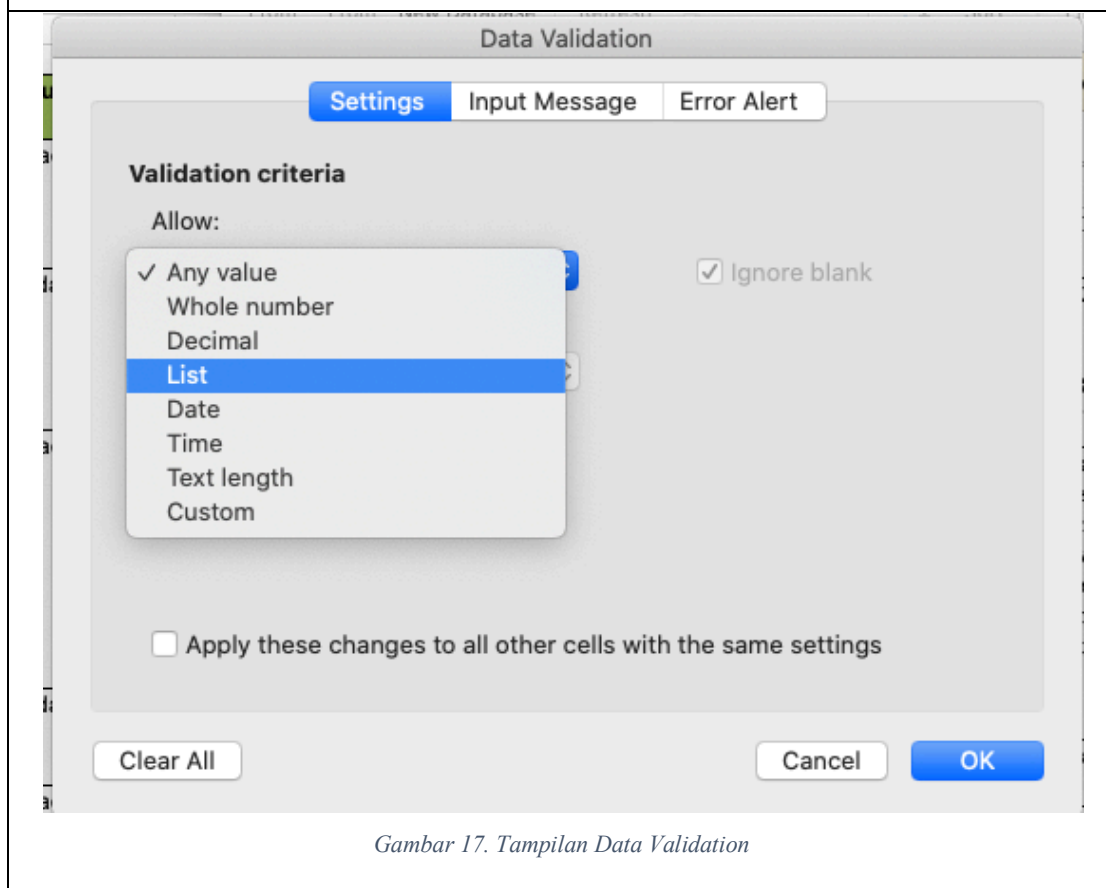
Data Validation

Settings Input Message Error Alert

Validation criteria

Allow:

✓ Any value
Whole number
Decimal
List
Date
Time
Text length
Custom

☑ Ignore blank

☐ Apply these changes to all other cells with the same settings

Clear All

Cancel

OK

Gambar 17. Tampilan Data Validation